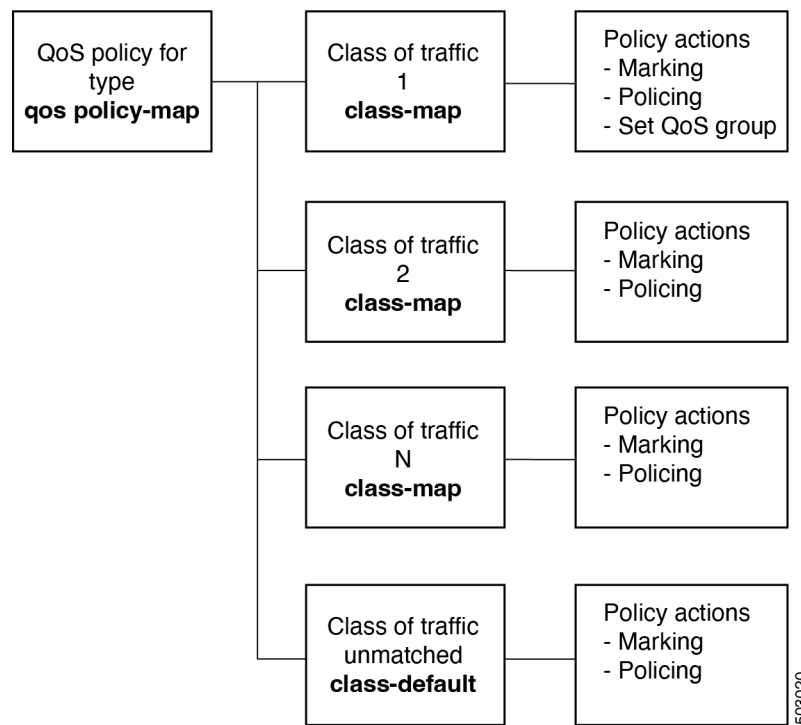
QoS policy for type
qos policy-map

Class of traffic 1
class-map

Policy actions
- Marking
- Policing
- Set QoS group

Class of traffic 2
class-map

Policy actions
- Marking
- Policing

Class of traffic N
class-map

Policy actions
- Marking
- Policing

Class of traffic unmatched
class-default

Policy actions
- Marking
- Policing

502020